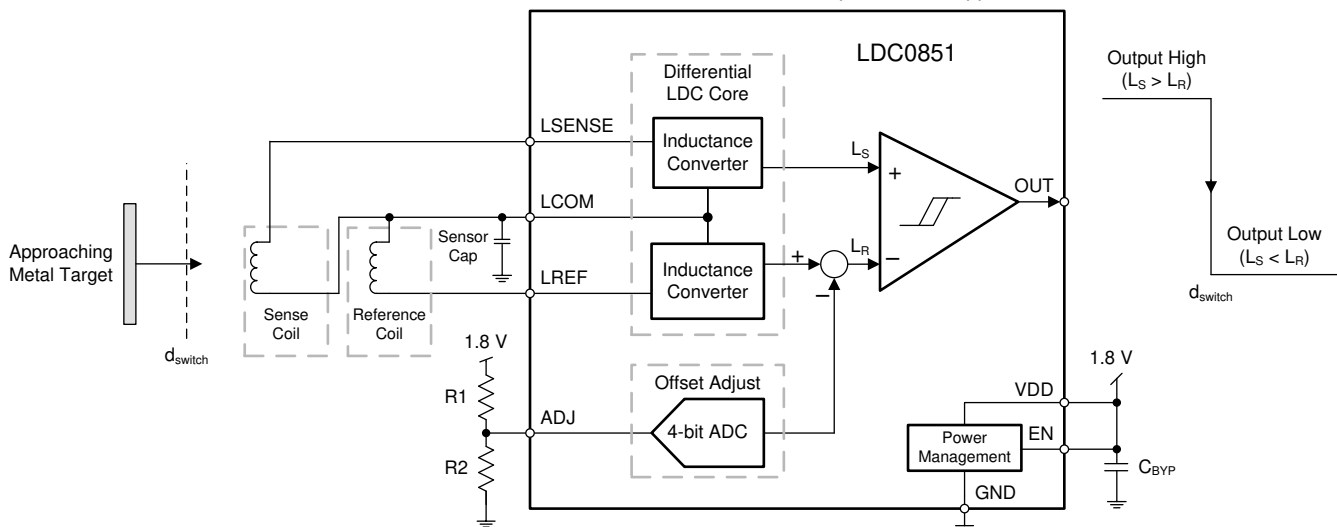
LDC0851

Differential LDC Core

Output High
($L_S > L_R$)

LSENSE

Inductance Converter

$L_S$

+

OUT

LCOM

Approaching Metal Target

Sensor Cap

LREF

Inductance Converter

+

$L_R$

–

–

Output Low
($L_S < L_R$)

$d_{switch}$

Sense Coil

Reference Coil

$d_{switch}$

1.8 V

Offset Adjust

1.8 V

R1

ADJ

4-bit ADC

VDD

Power Management

EN

$C_{BYP}$

R2

GND